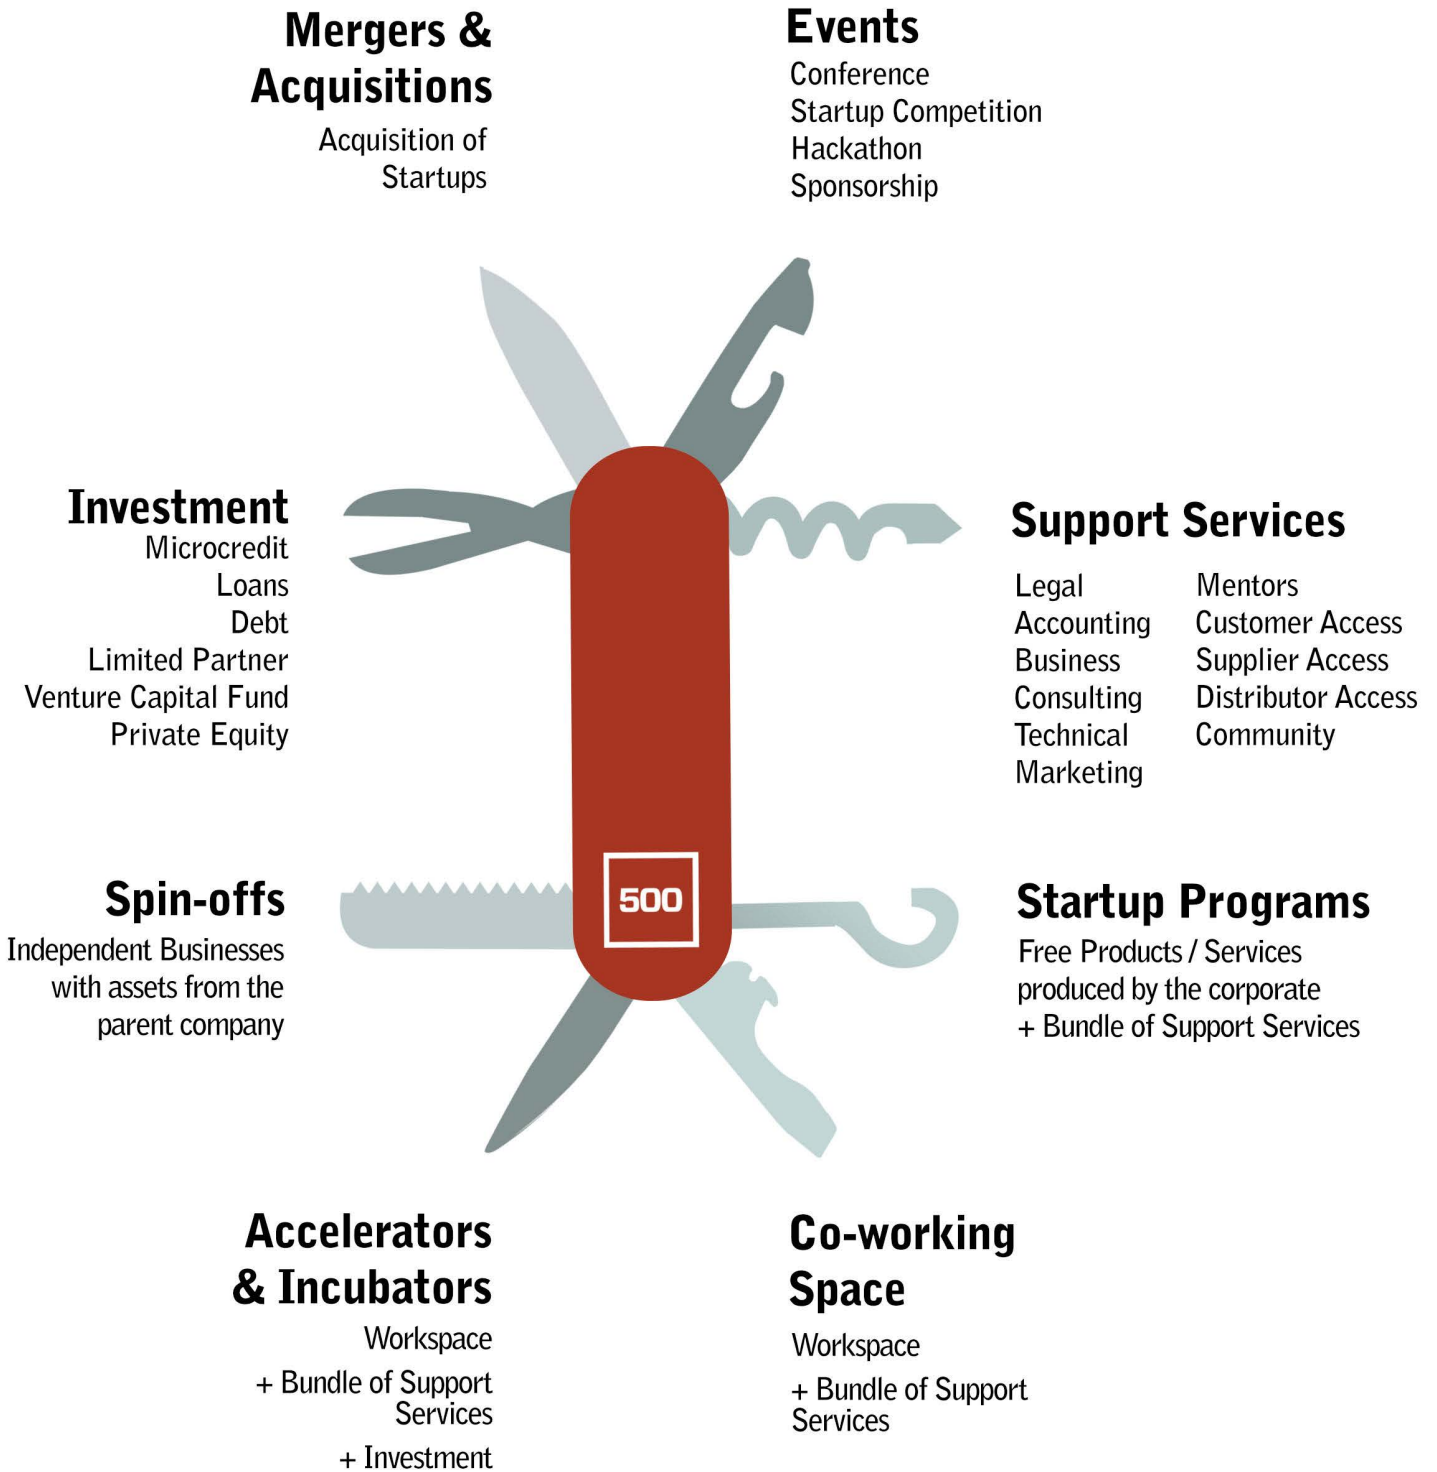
Mergers & Acquisitions
Acquisition of Startups

Events
Conference
Startup Competition
Hackathon
Sponsorship

Investment
Microcredit
Loans
Debt
Limited Partner
Venture Capital Fund
Private Equity

Support Services
Legal
Accounting
Business
Consulting
Technical
Marketing

Mentors
Customer Access
Supplier Access
Distributor Access
Community

500

Spin-offs
Independent Businesses with assets from the parent company

Startup Programs
Free Products / Services produced by the corporate
+ Bundle of Support Services

Accelerators & Incubators
Workspace
+ Bundle of Support Services
+ Investment

Co-working Space
Workspace
+ Bundle of Support Services